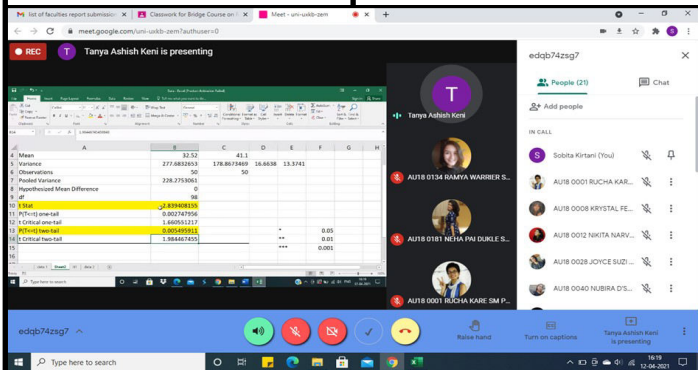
list of faculties report submission | Classwork for Bridge Course on | Meet - uni-uxkb-zem | +

meet.google.com/uni-uxkb-zem?authuser=0

REC

T Tanya Ashish Keni is presenting

| | A | B | C | D | E | F | G |
|---|---|---|---|---|---|---|---|
| 4 | Mean | 32.52 | 41.1 | | | | |
| 5 | Variance | 277.6832653 | 178.8673469 | 16.6638 | 13.3741 | | |
| 6 | Observations | 50 | 50 | | | | |
| 7 | Pooled Variance | 228.2753061 | | | | | |
| 8 | Hypothesized Mean Difference | 0 | | | | | |
| 9 | df | 98 | | | | | |
| 10 | t Stat | -2.839408155 | | | | | |
| 11 | P(T<=t) one-tail | 0.002747956 | | | | | |
| 12 | t Critical one-tail | 1.660551217 | | | | | |
| 13 | P(T<=t) two-tail | 0.005495911 | | * | | 0.05 | |
| 14 | t Critical two-tail | 1.984467455 | | ** | | 0.01 | |
| 15 | | | | *** | | 0.001 | |

Type here to search

T
Tanya Ashish Keni

AU18 0134 RAMYA WARRIER S...

AU18 0181 NEHA PAI DUKLE S...

AU18 0001 RUCHA KARE SM P...

edqb74zsg7

People (21)

Chat

Add people

IN CALL

Sobita Kirtani (You)

AU18 0001 RUCHA KAR...

AU18 0008 KRYSTAL FE...

AU18 0012 NIKITA NARV...

AU18 0028 JOYCE SUZI ...

AU18 0040 NUBIRA D'S...

edqb74zsg7

Raise hand

Turn on captions

Tanya Ashish Keni is presenting

Type here to search

16:19
12-04-2021